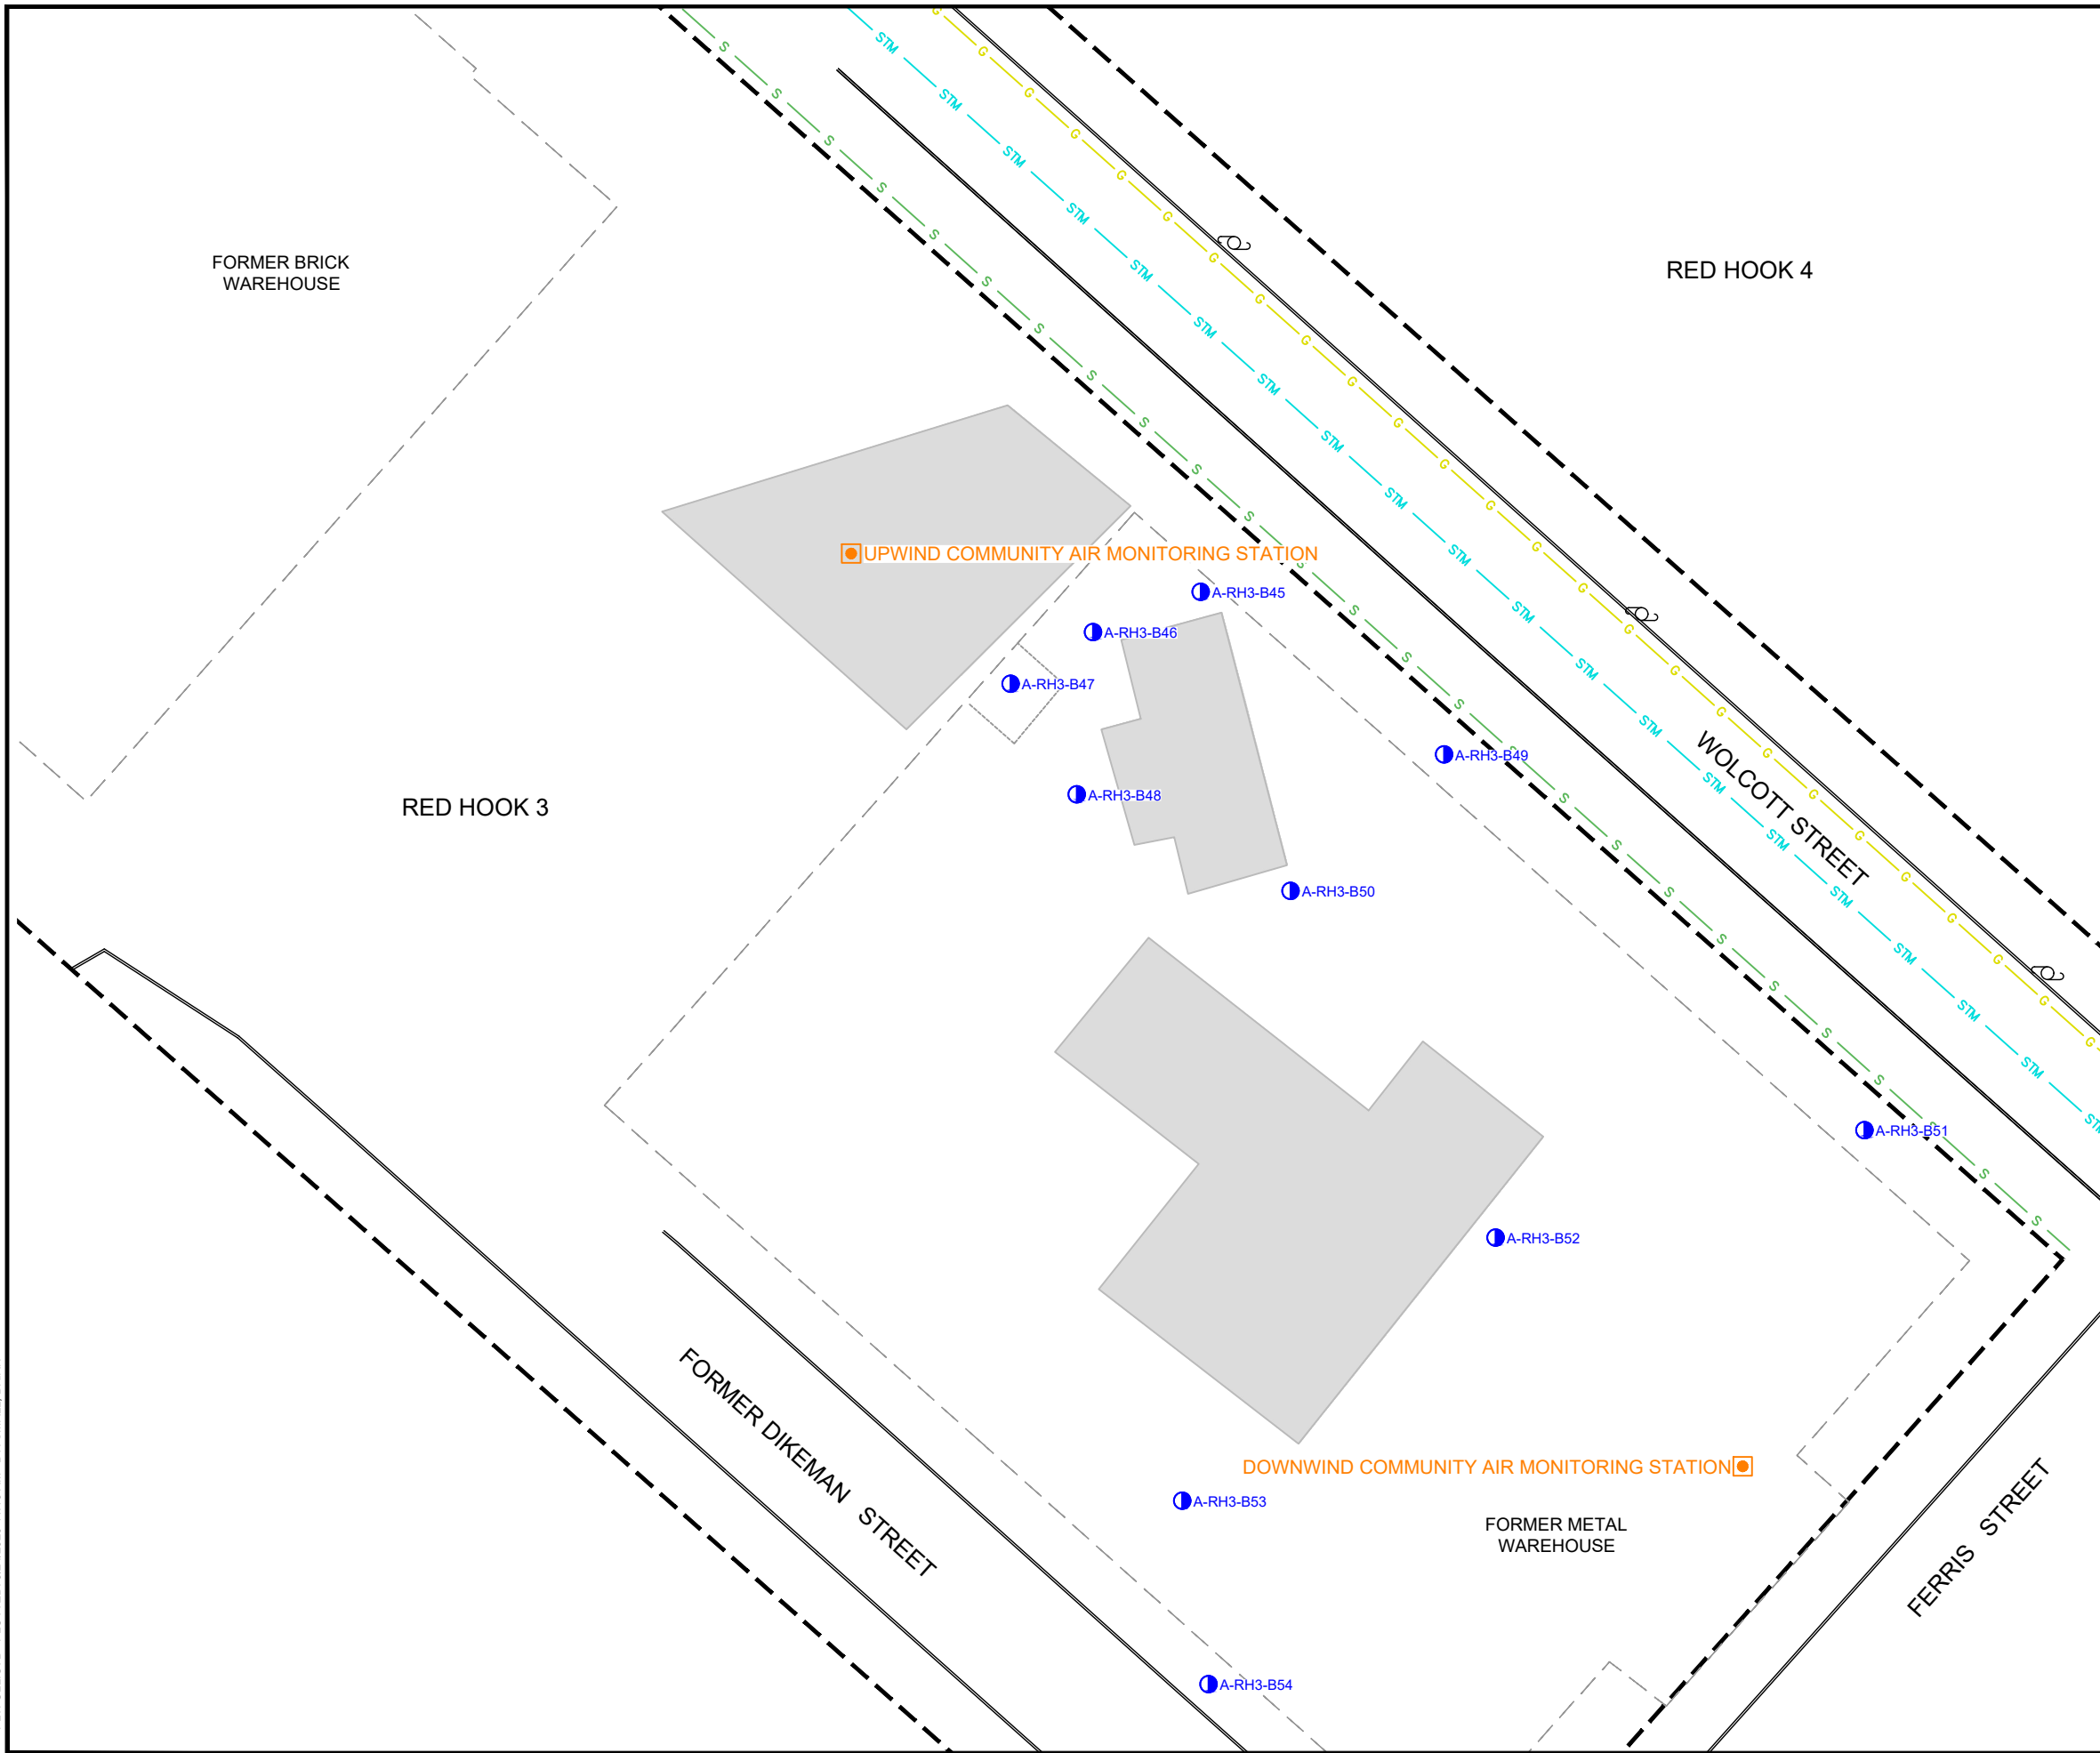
FORMER BRICK WAREHOUSE

RED HOOK 4

UPWIND COMMUNITY AIR MONITORING STATION

A-RH3-B45

A-RH3-B46

A-RH3-B47

A-RH3-B49

RED HOOK 3

A-RH3-B48

WOLCOTT STREET

A-RH3-B50

A-RH3-B51

A-RH3-B52

DOWNWIND COMMUNITY AIR MONITORING STATION

A-RH3-B53

FORMER METAL WAREHOUSE

FORMER DIKEMAN STREET

FERRIS STREET

A-RH3-B54